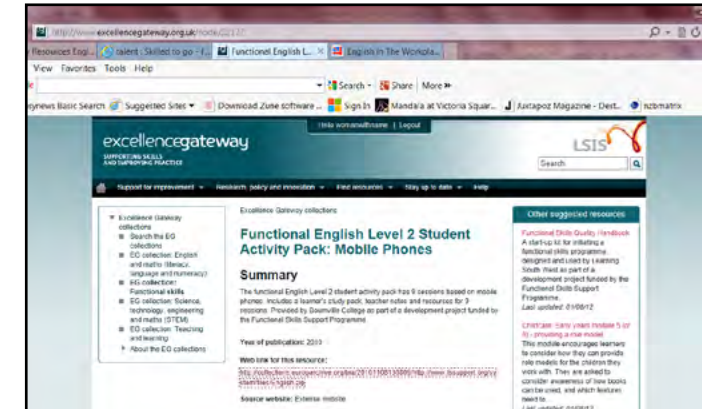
http://www.excellencegateway.org.uk/node/22137

Resources Engl... | talent : Skilled to go - f... | Functional English L... × | English in The Workpla...

View Favorites Tools Help

Search · Share More »

eynews Basic Search | Suggested Sites ▾ | Download Zone software ... | Sign In | Mandala at Victoria Squar... | Juxtapoz Magazine - Dest... | nzbmatrix

Hello womanwithname | Logout

excellencegateway
SUPPORTING SKILLS AND IMPROVING PRACTICE

LSIS

Search

Support for improvement ▾ Research, policy and innovation ▾ Find resources ▾ Stay up to date ▾ Help

▾ Excellence Gateway collections
■ Search the EG collections
■ EG collection: English and maths (literacy, language and numeracy)
■ EG collection: Functional skills
■ EG collection: Science, technology, engineering and maths (STEM)
■ EG collection: Teaching and learning
▸ About the EG collections

Excellence Gateway collections

Functional English Level 2 Student Activity Pack: Mobile Phones

Summary

The functional English Level 2 student activity pack has 9 sessions based on mobile phones. Includes a learner's study pack, teacher notes and resources for 3 sessions. Provided by Southville College as part of a development project funded by the Functional Skills Support Programme.

Year of publication: 2010

Web link for this resource:

http://collection.europarchive.org/tna/20110130000000/http://www.fssupport.org/cy/stam/files/english.zip

Source website: External website

Other suggested resources

Functional Skills Quality Handbook
A start-up kit for initiating a functional skills programme designed and used by Learning South West as part of a development project funded by the Functional Skills Support Programme.
Last updated: 01/08/12

Childcare: Early years (module 5 of 8) - providing a role model
This module encourages learners to consider how they can provide role models for the children they work with. They are asked to consider awareness of how books can be used, and which features need to
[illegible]